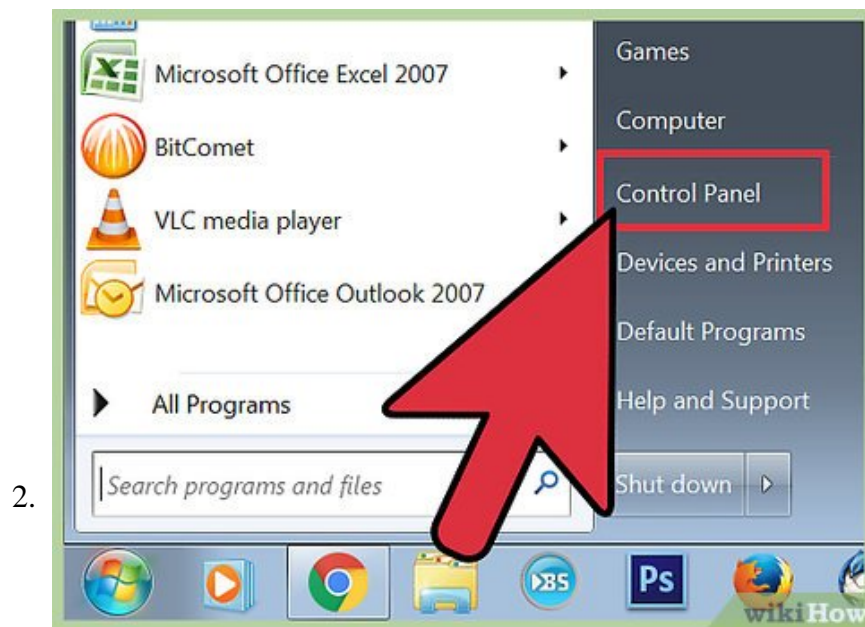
Microsoft Office Excel 2007

BitComet

VLC media player

Microsoft Office Outlook 2007

All Programs

Search programs and files

Games

Computer

Control Panel

Devices and Printers

Default Programs

Help and Support

Shut down

2.

BS

Ps

wikiHow